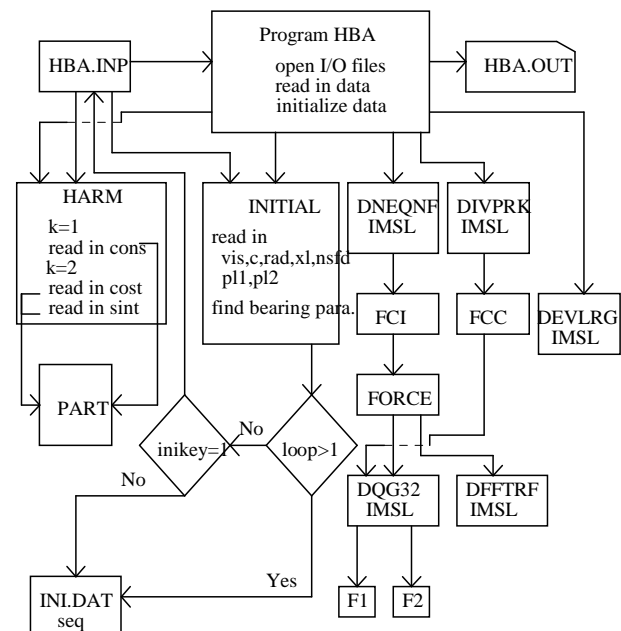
Program HBA
open I/O files
read in data
initialize data

HBA.INP

HBA.OUT

HARM
k=1
read in cons
k=2
read in cost
read in sint

INITIAL
read in
vis,c,rad,xl,nsfd
pl1,pl2
find bearing para.

DNEQNF
IMSL

DIVPRK
IMSL

DEVLRG
IMSL

FCI

FCC

FORCE

PART

inikey=1

No

loop>1

No

DQG32
IMSL

DFFTRF
IMSL

Yes

INI.DAT
seq

F1

F2